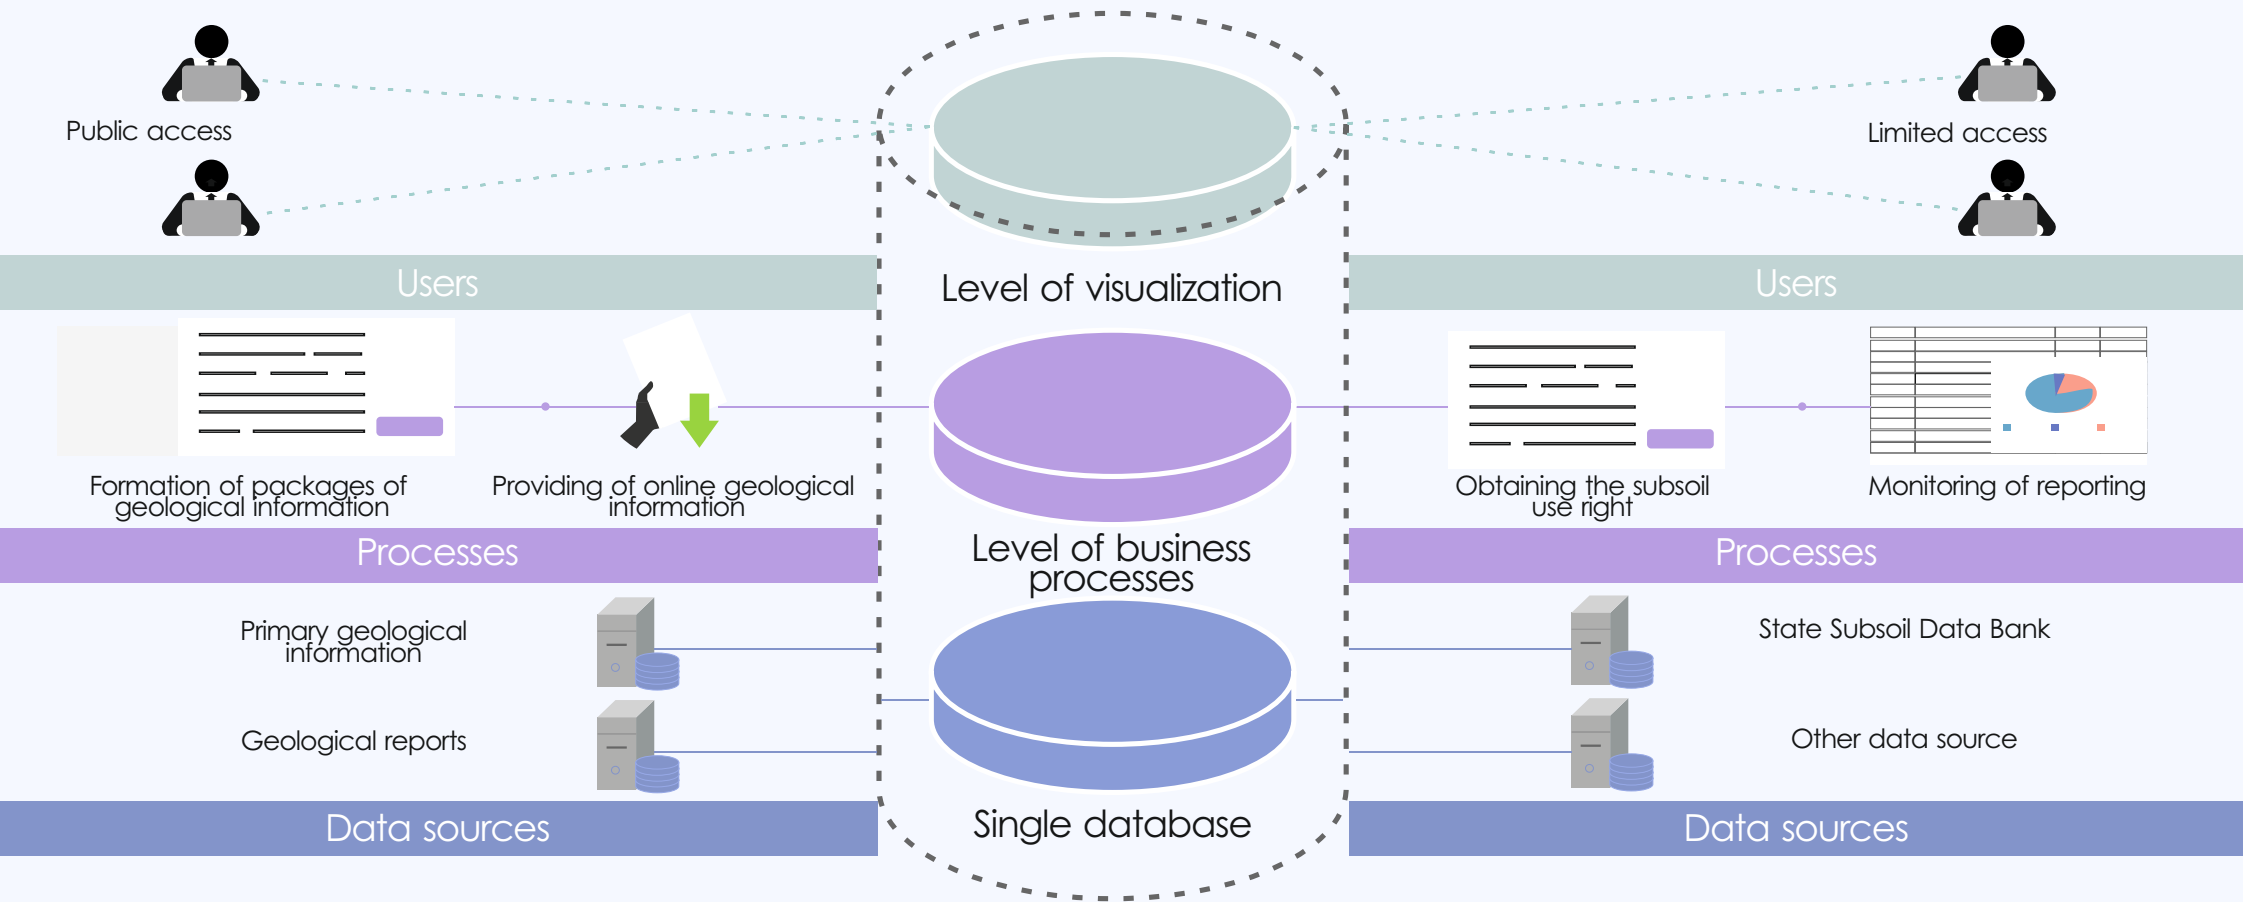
Public access

Limited access

Users

Level of visualization

Users

Formation of packages of geological information

Providing of online geological information

Obtaining the subsoil use right

Monitoring of reporting

Processes

Level of business processes

Processes

Primary geological information

State Subsoil Data Bank

Geological reports

Other data source

Data sources

Single database

Data sources